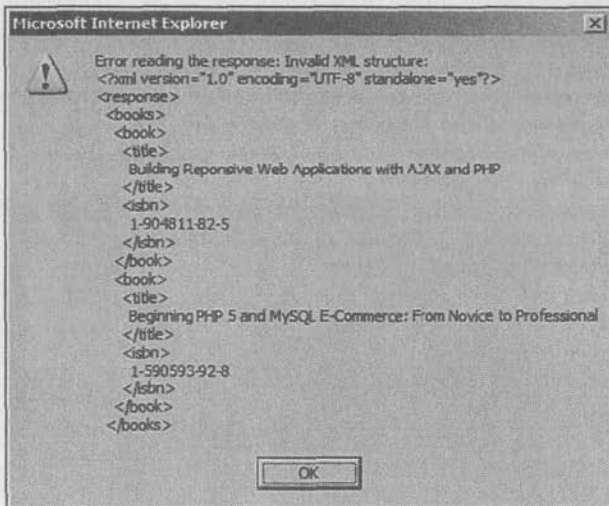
Microsoft Internet Explorer

Error reading the response: Invalid XML structure:
<?xml version="1.0" encoding="UTF-8" standalone="yes"?>
<response>
<books>
<book>
<title>
Building Reponsive Web Applications with AJAX and PHP
</title>
<isbn>
1-904811-82-5
</isbn>
</book>
<book>
<title>
Beginning PHP 5 and MySQL E-Commerce: From Novice to Professional
</title>
<isbn>
1-590593-92-8
</isbn>
</book>
</books>

OK